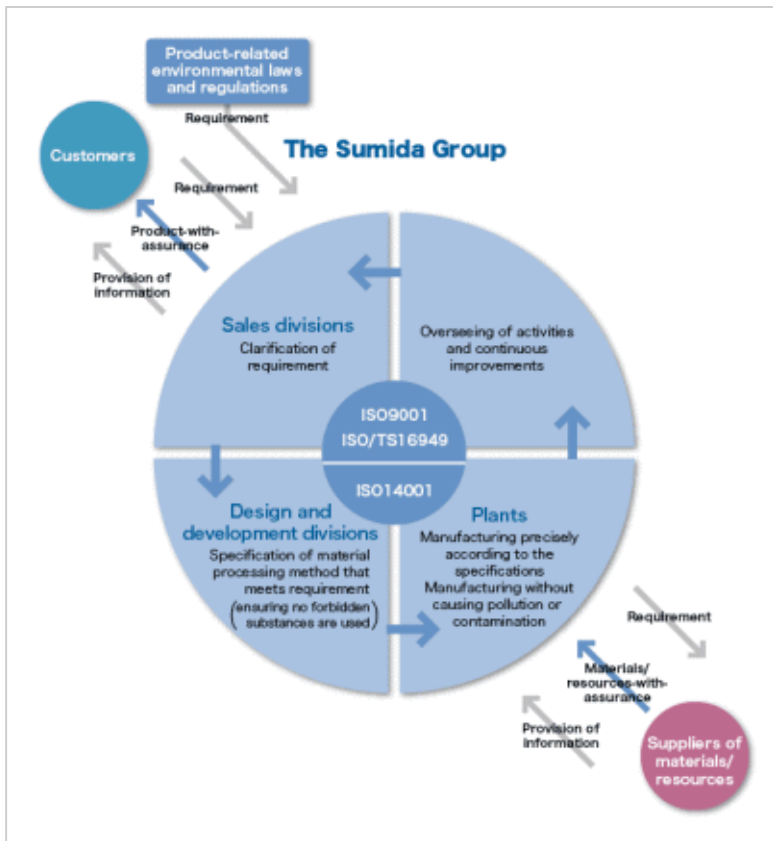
Product-related environmental laws and regulations

Requirement

Customers

The Sumida Group

Requirement

Product-with-assurance

Provision of information

Sales divisions
Clarification of requirement

Overseeing of activities and continuous improvements

ISO9001
ISO/TS16949

ISO14001

Design and development divisions
Specification of material processing method that meets requirement (ensuring no forbidden substances are used)

Plants
Manufacturing precisely according to the specifications
Manufacturing without causing pollution or contamination

Requirement

Materials/ resources-with-assurance

Provision of information

Suppliers of materials/ resources